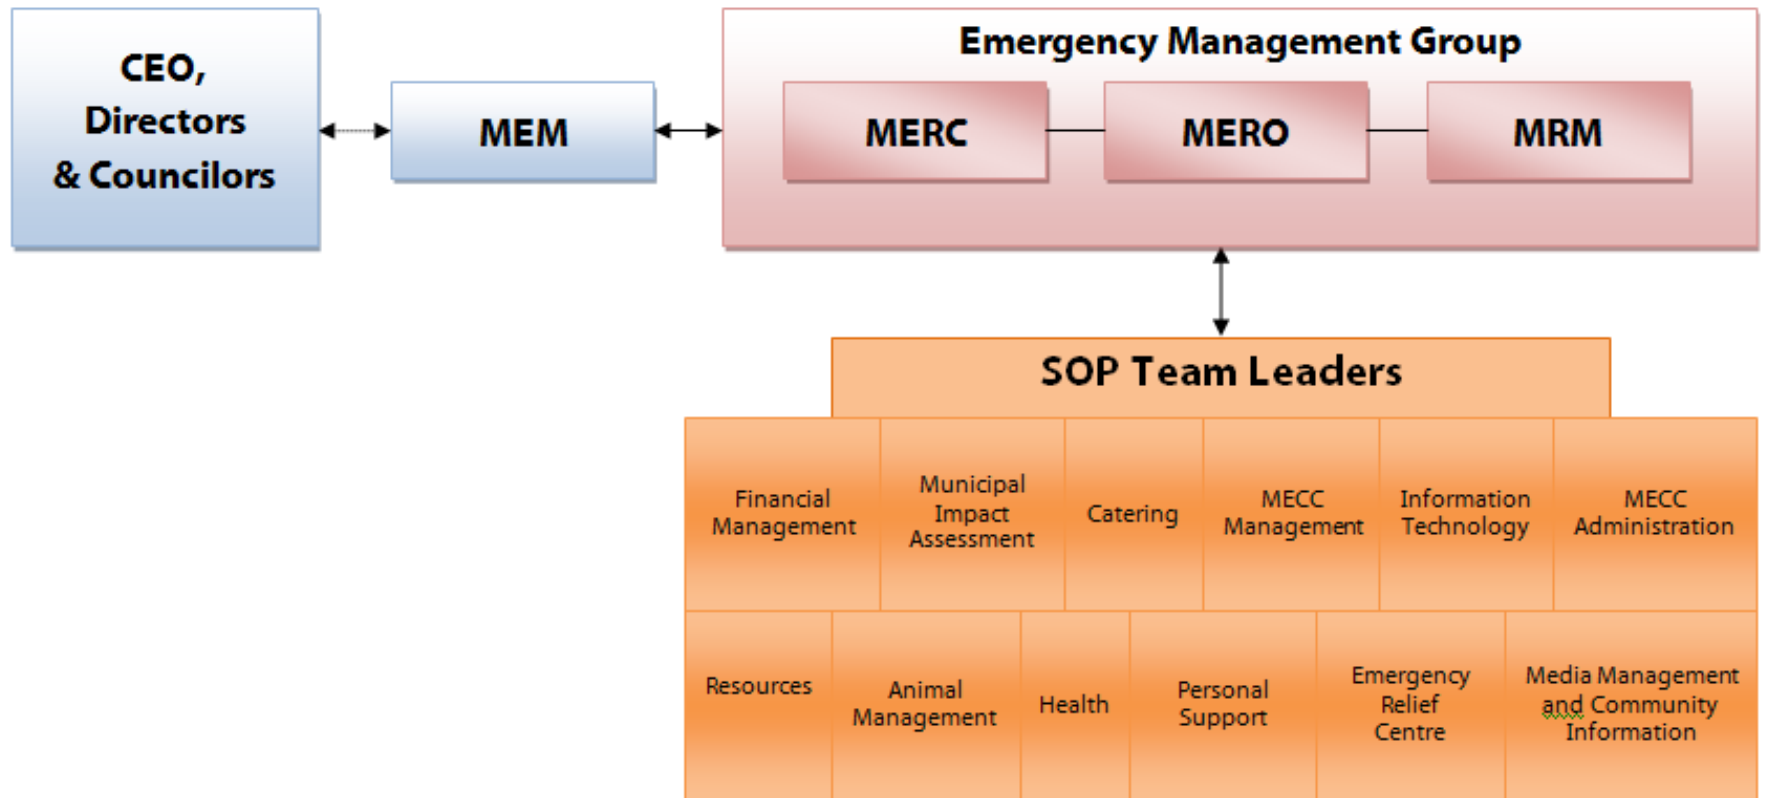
CEO, Directors & Councilors

MEM

Emergency Management Group

MERC

MERO

MRM

SOP Team Leaders

| Financial Management | Municipal Impact Assessment | Catering | MECC Management | Information Technology | MECC Administration |
|---|---|---|---|---|---|
| Resources | Animal Management | Health | Personal Support | Emergency Relief Centre | Media Management and Community Information |